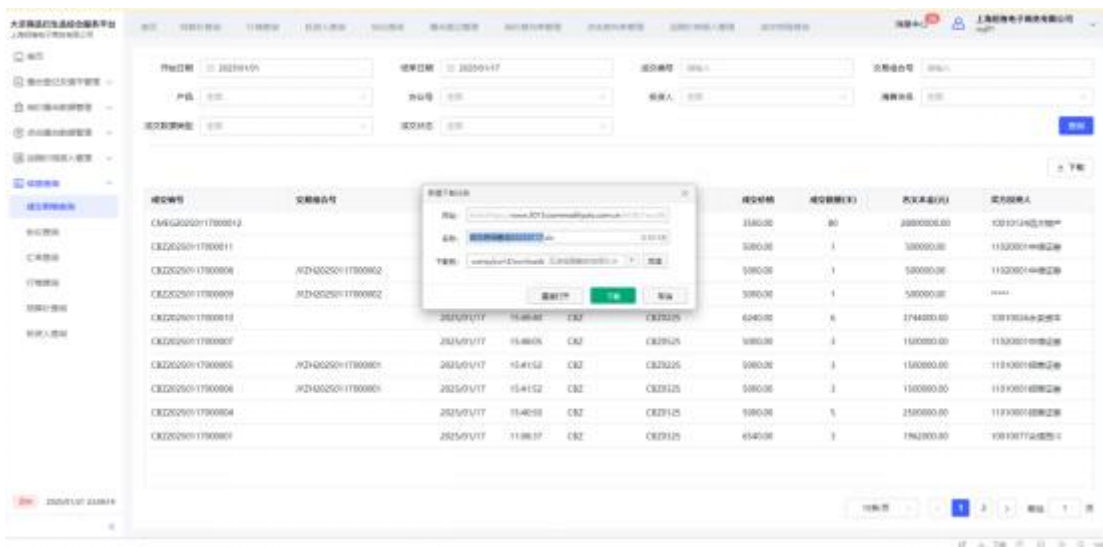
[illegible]

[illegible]

| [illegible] | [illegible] | | | | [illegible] | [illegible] | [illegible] | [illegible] |
|---|---|---|---|---|---|---|---|---|
| CMEG20250117000012 | | | | | | 3580.00 | 80 | 28000000.00 |
| CBZ20250117000011 | | | | | | 5080.00 | 1 | 500000.00 |
| CBZ20250117000008 | JYZH20250117000002 | | | | | 5080.00 | 1 | 500000.00 |
| CBZ20250117000009 | JYZH20250117000002 | | | | | 5080.00 | 1 | 500000.00 |
| CBZ20250117000010 | | 2025/01/17 | 15:46:40 | CBZ | CBZ0225 | 6240.00 | 6 | 3744000.00 |
| CBZ20250117000007 | | 2025/01/17 | 15:46:05 | CBZ | CBZ0225 | 5080.00 | 3 | 1500000.00 |
| CBZ20250117000005 | JYZH20250117000001 | 2025/01/17 | 15:41:52 | CBZ | CBZ0225 | 5080.00 | 3 | 1500000.00 |
| CBZ20250117000006 | JYZH20250117000001 | 2025/01/17 | 15:41:52 | CBZ | CBZ0225 | 5080.00 | 3 | 1500000.00 |
| CBZ20250117000004 | | 2025/01/17 | 15:40:50 | CBZ | CBZ0125 | 5080.00 | 5 | 2500000.00 |
| CBZ20250117000001 | | 2025/01/17 | 11:08:37 | CBZ | CBZ0125 | 6540.00 | 3 | 1962000.00 |

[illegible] 2025/01/17 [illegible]

1 2